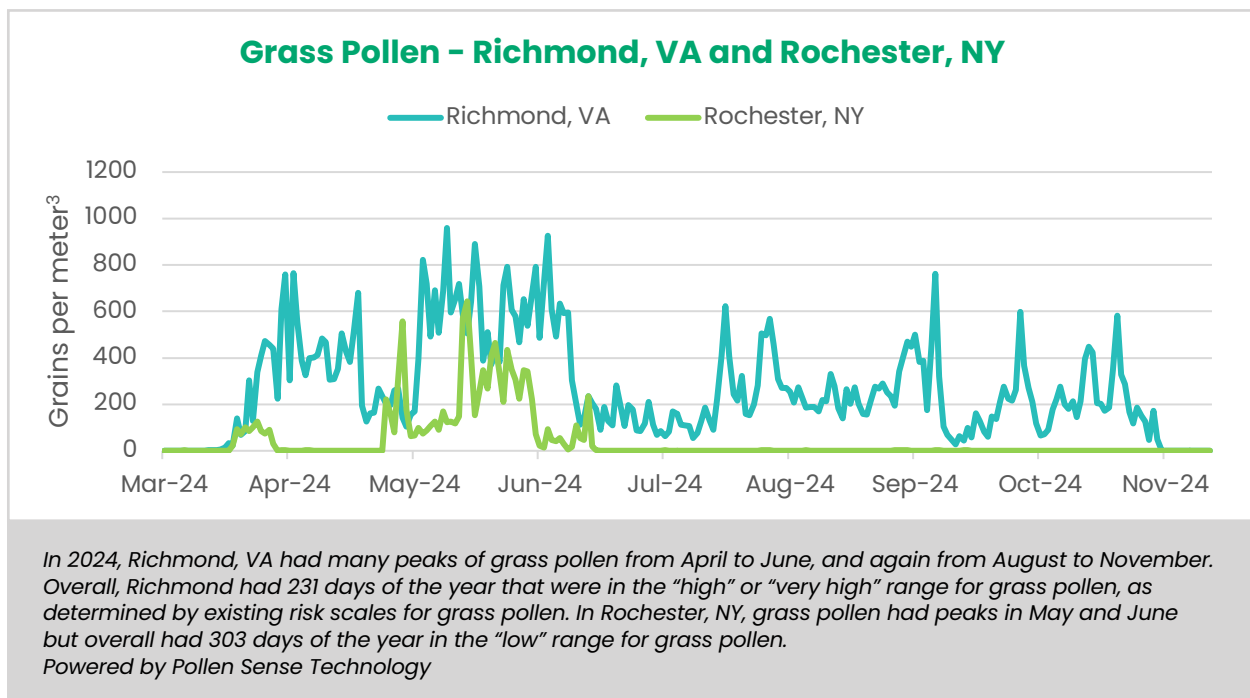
Grass Pollen - Richmond, VA and Rochester, NY

Richmond, VA
Rochester, NY

Grains per meter$^3$

1200
1000
800
600
400
200
0

Mar-24 Apr-24 May-24 Jun-24 Jul-24 Aug-24 Sep-24 Oct-24 Nov-24

In 2024, Richmond, VA had many peaks of grass pollen from April to June, and again from August to November. Overall, Richmond had 231 days of the year that were in the “high” or “very high” range for grass pollen, as determined by existing risk scales for grass pollen. In Rochester, NY, grass pollen had peaks in May and June but overall had 303 days of the year in the “low” range for grass pollen.
Powered by Pollen Sense Technology